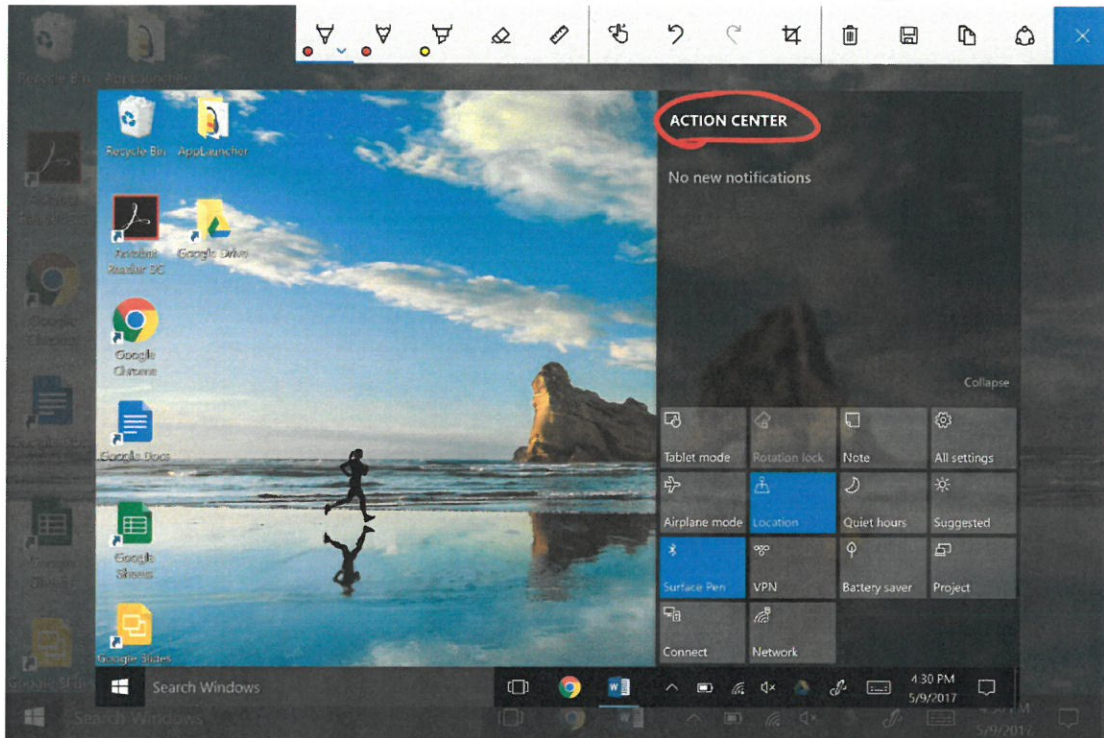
Recycle Bin AppLauncher

Acrobat Reader DC

Google Drive

Google Chrome

Google Docs

Google Sheets

Google Slides

ACTION CENTER

No new notifications

Collapse

Tablet mode
Rotation lock
Note
All settings
Airplane mode
Location
Quiet hours
Suggested
Surface Pen
VPN
Battery saver
Project
Connect
Network

Search Windows

4:30 PM
5/9/2017